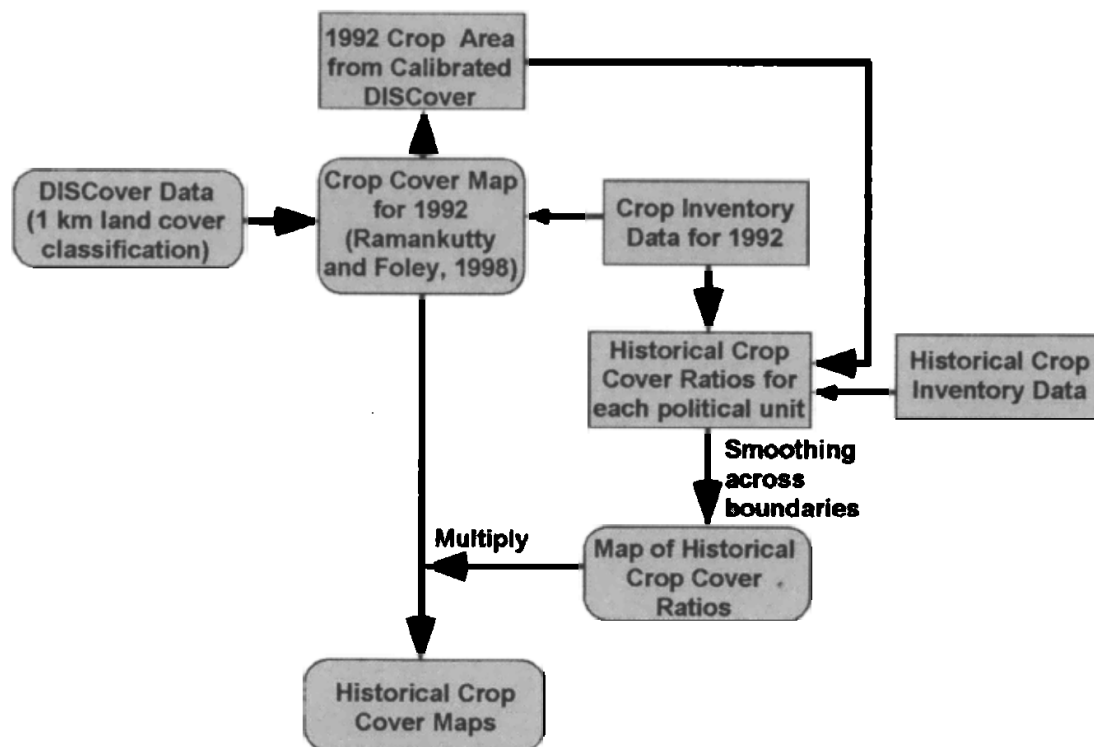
1992 Crop Area from Calibrated DISCover

DISCover Data (1 km land cover classification)

Crop Cover Map for 1992 (Ramankutty and Foley, 1998)

Crop Inventory Data for 1992

Historical Crop Cover Ratios for each political unit

Historical Crop Inventory Data

Smoothing across boundaries

Multiply

Map of Historical Crop Cover Ratios

Historical Crop Cover Maps